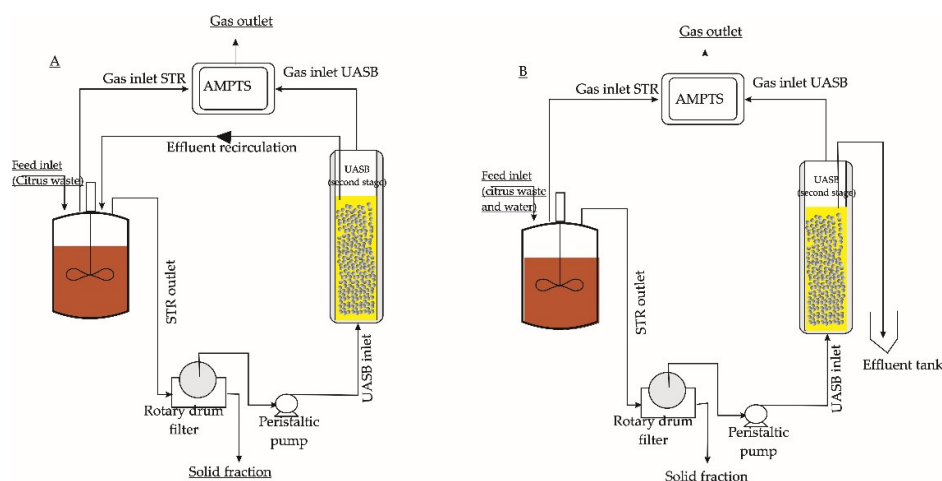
A

Gas outlet

Gas inlet STR

AMPTS

Gas inlet UASB

Effluent recirculation

Feed inlet (Citrus waste)

UASB (second stage)

STR outlet

UASB inlet

Rotary drum filter

Peristaltic pump

Solid fraction

B

Gas outlet

Gas inlet STR

AMPTS

Gas inlet UASB

Feed inlet (citrus waste and water)

UASB (second stage)

STR outlet

UASB inlet

Effluent tank

Rotary drum filter

Peristaltic pump

Solid fraction